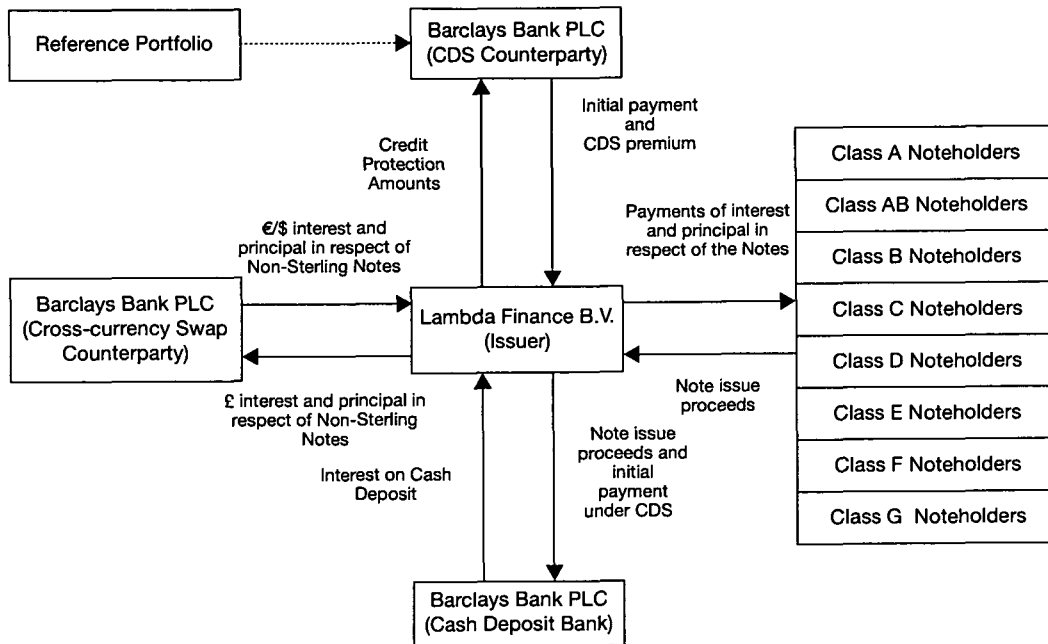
Reference Portfolio

Barclays Bank PLC
(CDS Counterparty)

Credit Protection Amounts

Initial payment and CDS premium

€/$ interest and principal in respect of Non-Sterling Notes

Barclays Bank PLC
(Cross-currency Swap Counterparty)

Lambda Finance B.V.
(Issuer)

£ interest and principal in respect of Non-Sterling Notes

Payments of interest and principal in respect of the Notes

Note issue proceeds

Interest on Cash Deposit

Note issue proceeds and initial payment under CDS

| Class A Noteholders |
|---|
| Class AB Noteholders |
| Class B Noteholders |
| Class C Noteholders |
| Class D Noteholders |
| Class E Noteholders |
| Class F Noteholders |
| Class G Noteholders |

Barclays Bank PLC
(Cash Deposit Bank)